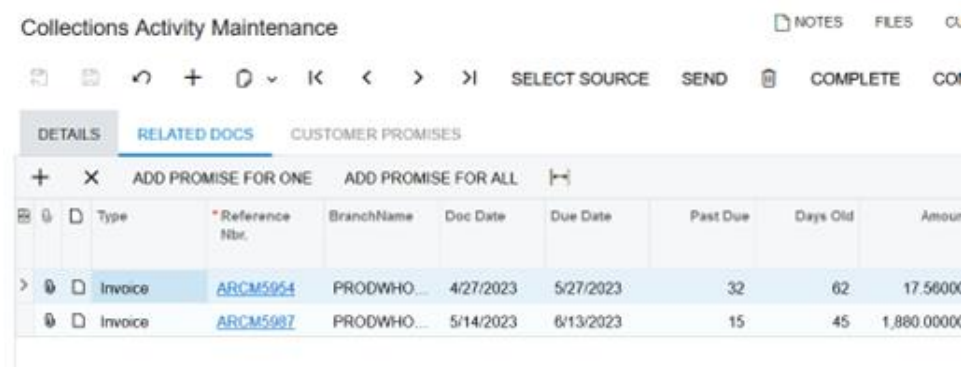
Collections Activity Maintenance

NOTES FILES CU

SELECT SOURCE SEND COMPLETE CO

DETAILS RELATED DOCS CUSTOMER PROMISES

ADD PROMISE FOR ONE ADD PROMISE FOR ALL

| Type | *Reference Nbr. | BranchName | Doc Date | Due Date | Past Due | Days Old | Amour |
|---|---|---|---|---|---|---|---|
| Invoice | ARCM5954 | PRODWHO... | 4/27/2023 | 5/27/2023 | 32 | 62 | 17.5600 |
| Invoice | ARCM5987 | PRODWHO... | 5/14/2023 | 6/13/2023 | 15 | 45 | 1,880.0000 |